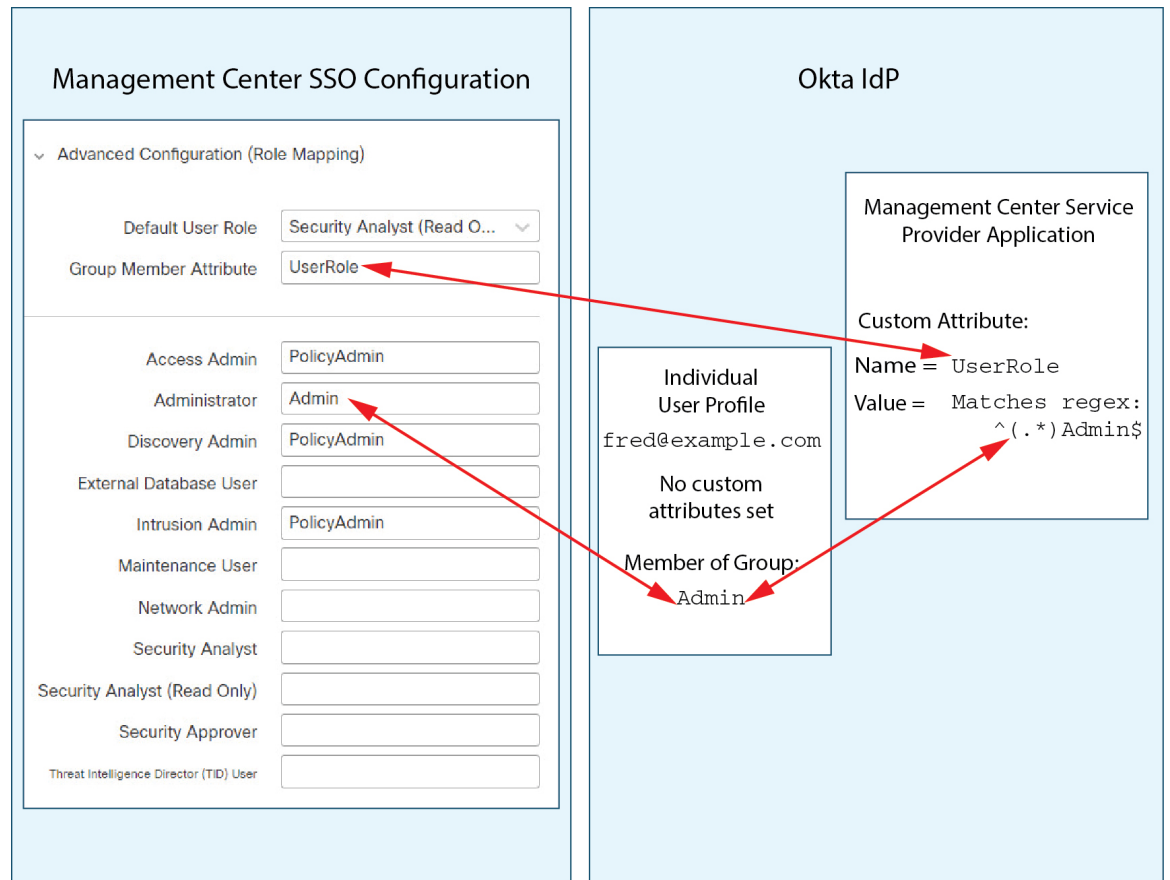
Management Center SSO Configuration

Advanced Configuration (Role Mapping)

Default User Role Security Analyst (Read O...
Group Member Attribute UserRole

Access Admin PolicyAdmin
Administrator Admin
Discovery Admin PolicyAdmin
External Database User
Intrusion Admin PolicyAdmin
Maintenance User
Network Admin
Security Analyst
Security Analyst (Read Only)
Security Approver
Threat Intelligence Director (TID) User

Okta IdP

Individual User Profile
fred@example.com

No custom attributes set

Member of Group:
Admin

Management Center Service Provider Application

Custom Attribute:
Name = UserRole
Value = Matches regex: ^(.*)Admin$